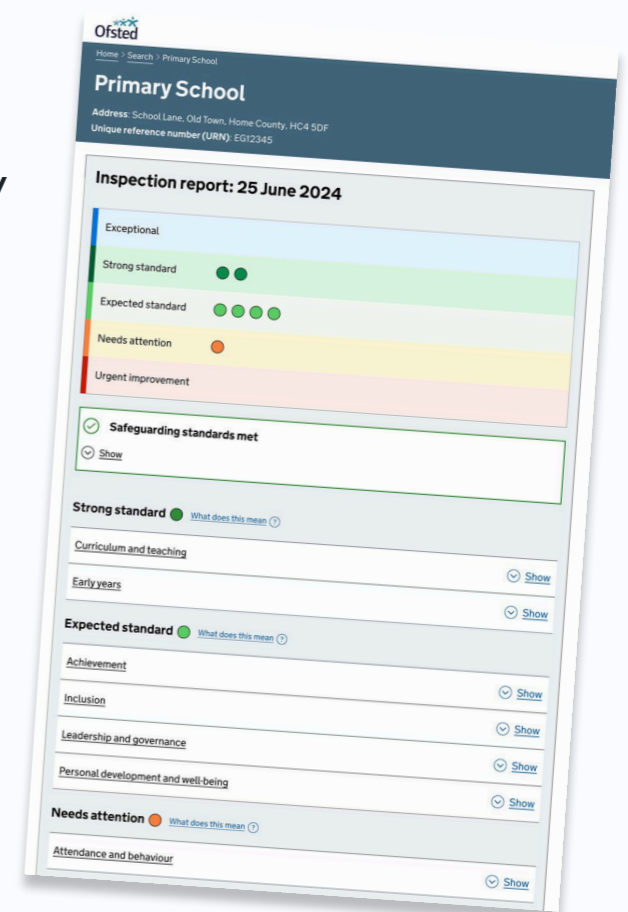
Ofsted

Home > Search > Primary School

Primary School

Address: School Lane, Old Town, Home County, HC4 5DF
Unique reference number (URN): EG12345

Inspection report: 25 June 2024

Exceptional

Strong standard

Expected standard

Needs attention

Urgent improvement

Safeguarding standards met

Show

Strong standard What does this mean ?

Curriculum and teaching Show

Early years Show

Expected standard What does this mean ?

Achievement Show

Inclusion Show

Leadership and governance Show

Personal development and well-being Show

Needs attention What does this mean ?

Attendance and behaviour Show